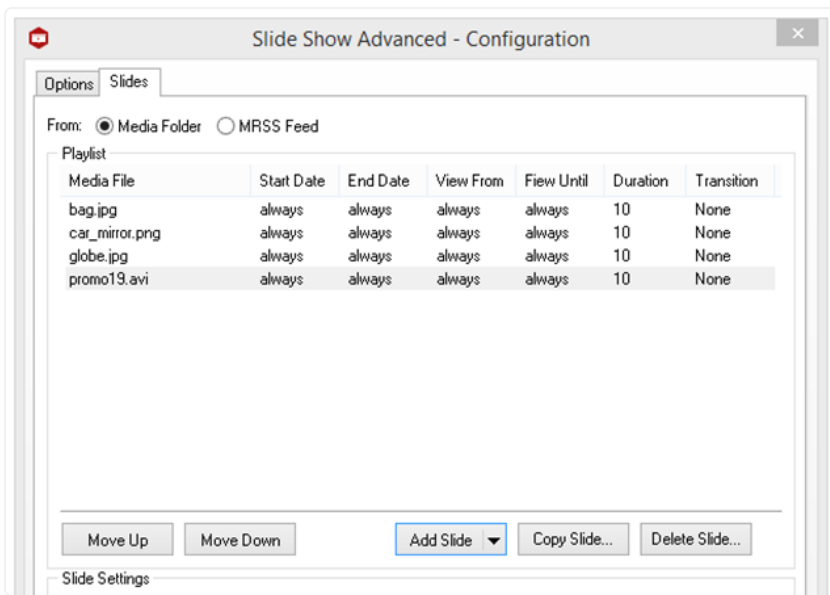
Slide Show Advanced - Configuration

×

Options Slides

From: Media Folder MRSS Feed

Playlist

| Media File | Start Date | End Date | View From | Fiew Until | Duration | Transition |
|---|---|---|---|---|---|---|
| bag.jpg | always | always | always | always | 10 | None |
| car_mirror.png | always | always | always | always | 10 | None |
| globe.jpg | always | always | always | always | 10 | None |
| promo19.avi | always | always | always | always | 10 | None |

Move Up Move Down Add Slide Copy Slide... Delete Slide...

Slide Settings